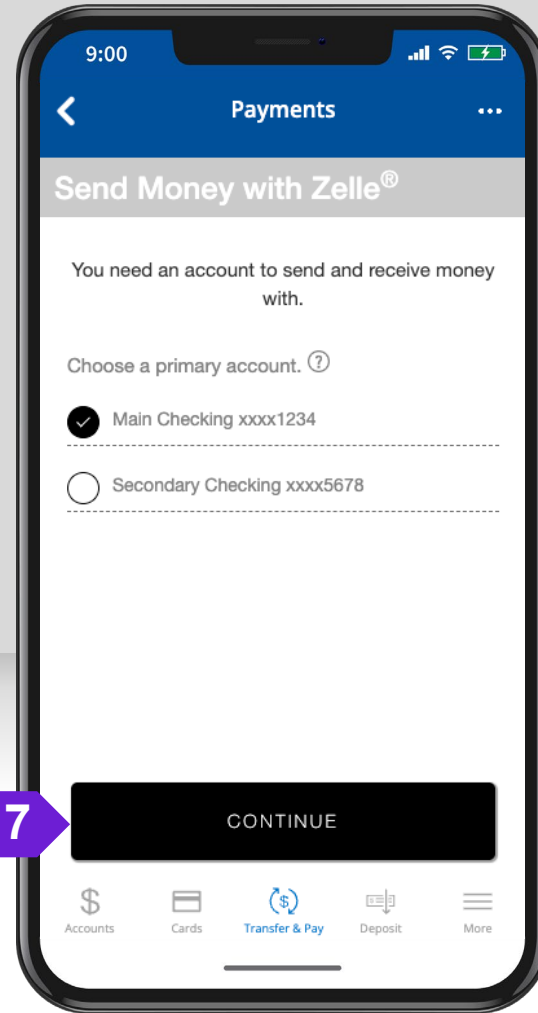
9:00

Payments

Send Money with Zelle®

You need an account to send and receive money with.

Choose a primary account. ?

Main Checking xxxx1234

Secondary Checking xxxx5678

7

CONTINUE

Accounts

Cards

Transfer & Pay

Deposit

More